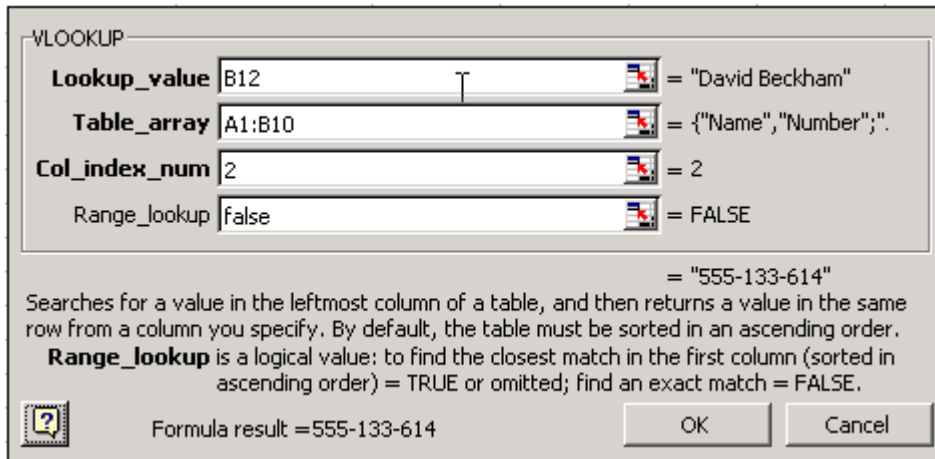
VLOOKUP

Lookup_value B12 = "David Beckham"

Table_array A1:B10 = {"Name","Number";".

Col_index_num 2 = 2

Range_lookup false = FALSE

= "555-133-614"

Searches for a value in the leftmost column of a table, and then returns a value in the same row from a column you specify. By default, the table must be sorted in an ascending order.

**Range_lookup** is a logical value: to find the closest match in the first column (sorted in ascending order) = TRUE or omitted; find an exact match = FALSE.

?

Formula result =555-133-614

OK

Cancel